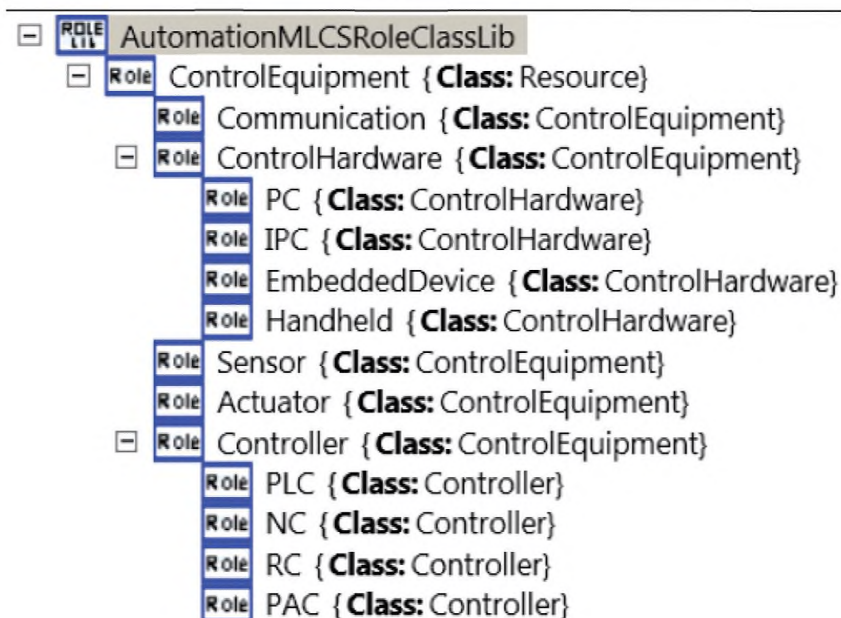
⊟ ROLE LIB AutomationMLCSRoleClassLib
⊟ Role ControlEquipment {**Class:** Resource}
Role Communication {**Class:** ControlEquipment}
⊟ Role ControlHardware {**Class:** ControlEquipment}
Role PC {**Class:** ControlHardware}
Role IPC {**Class:** ControlHardware}
Role EmbeddedDevice {**Class:** ControlHardware}
Role Handheld {**Class:** ControlHardware}
Role Sensor {**Class:** ControlEquipment}
Role Actuator {**Class:** ControlEquipment}
⊟ Role Controller {**Class:** ControlEquipment}
Role PLC {**Class:** Controller}
Role NC {**Class:** Controller}
Role RC {**Class:** Controller}
Role PAC {**Class:** Controller}